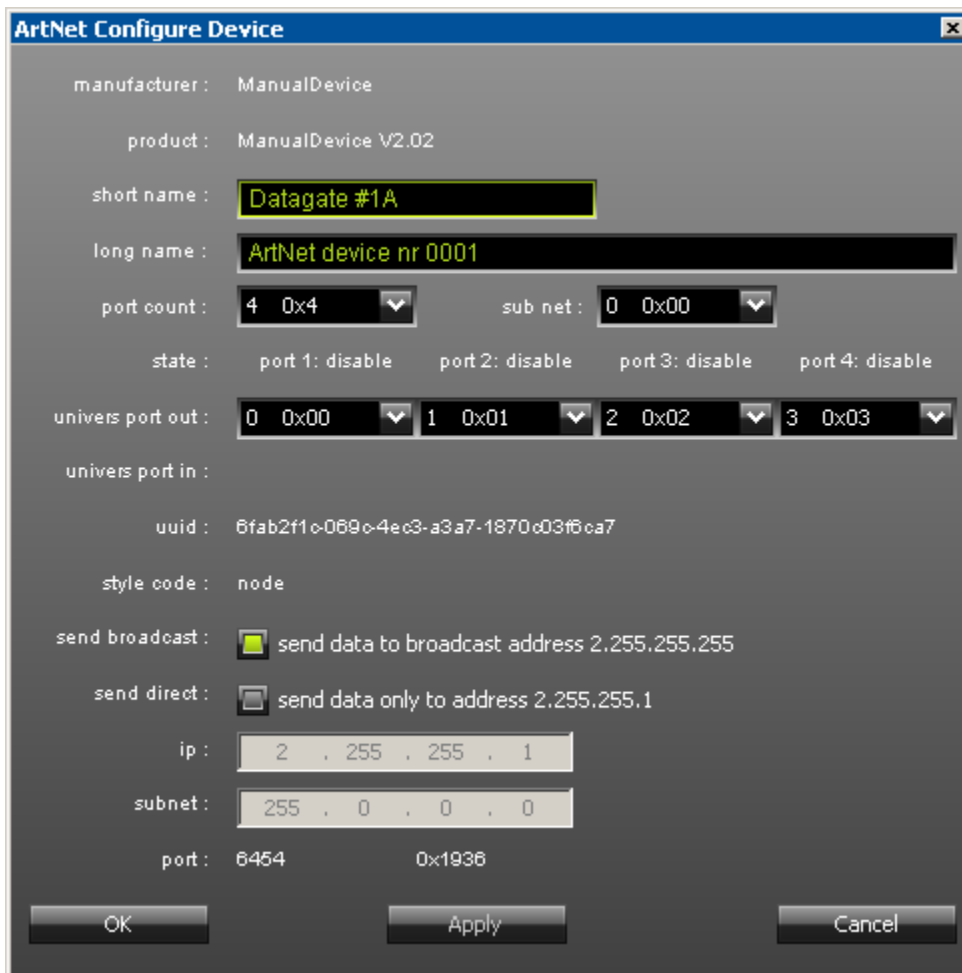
ArtNet Configure Device

manufacturer : ManualDevice

product : ManualDevice V2.02

short name : Datagate #1A

long name : ArtNet device nr 0001

port count : 4 0x4

sub net : 0 0x00

state : port 1: disable port 2: disable port 3: disable port 4: disable

univers port out : 0 0x00 1 0x01 2 0x02 3 0x03

univers port in :

uuid : 6fab2f1c-069c-4ec3-a3a7-1870c03f6ca7

style code : node

send broadcast : send data to broadcast address 2.255.255.255

send direct : send data only to address 2.255.255.1

ip : 2 . 255 . 255 . 1

subnet : 255 . 0 . 0 . 0

port : 6454 0x1936

OK Apply Cancel